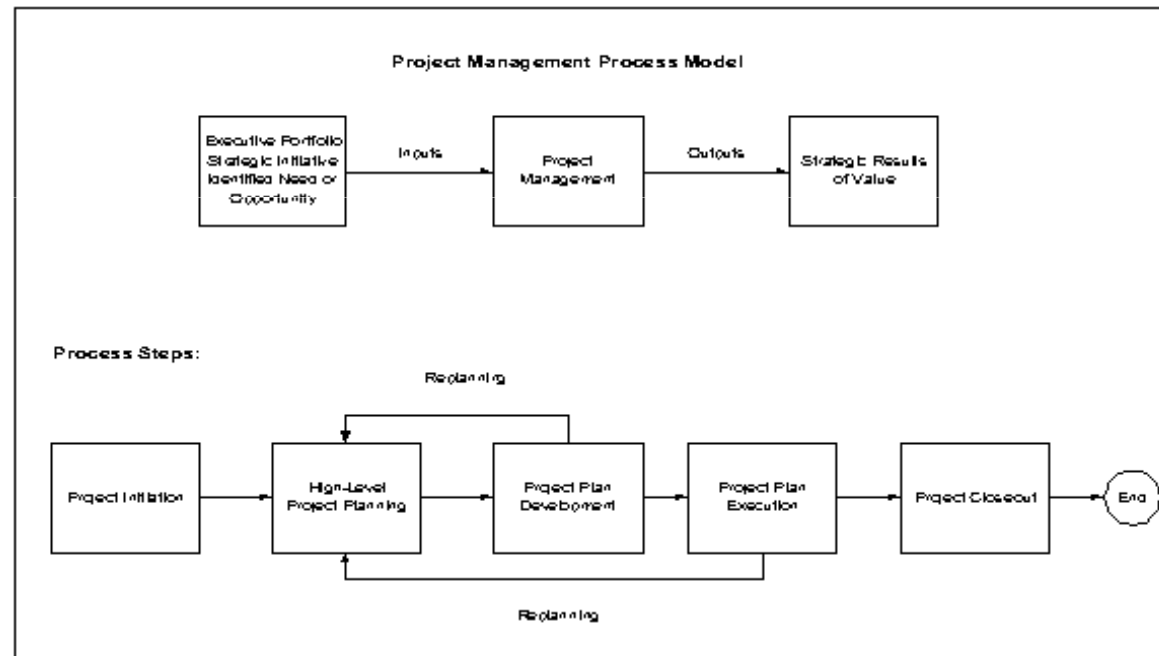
Project Management Process Model

Executive Portfolio Strategic Initiative Identified Need or Opportunity

Inputs

Project Management

Outputs

Strategic Results of Value

Process Steps:

Replanning

Project Initiation

High-Level Project Planning

Project Plan Development

Project Plan Execution

Project Closeout

End

Replanning